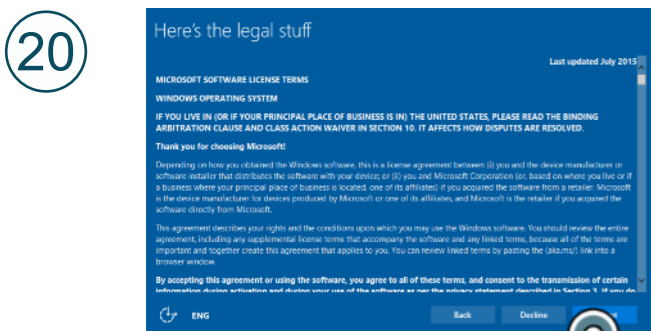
20

Here's the legal stuff

Last updated July 2015

MICROSOFT SOFTWARE LICENSE TERMS

WINDOWS OPERATING SYSTEM

IF YOU LIVE IN (OR IF YOUR PRINCIPAL PLACE OF BUSINESS IS IN) THE UNITED STATES, PLEASE READ THE BINDING ARBITRATION CLAUSE AND CLASS ACTION WAIVER IN SECTION 10. IT AFFECTS HOW DISPUTES ARE RESOLVED.

Thank you for choosing Microsoft!

Depending on how you obtained the Windows software, this is a license agreement between (i) you and the device manufacturer or software installer that distributes the software with your device; or (ii) you and Microsoft Corporation (or, based on where you live or if a business where your principal place of business is located, one of its affiliates) if you acquired the software from a retailer. Microsoft is the device manufacturer for devices produced by Microsoft or one of its affiliates, and Microsoft is the retailer if you acquired the software directly from Microsoft.

This agreement describes your rights and the conditions upon which you may use the Windows software. You should review the entire agreement, including any supplemental license terms that accompany the software and any linked terms, because all of the terms are important and together create this agreement that applies to you. You can review linked terms by pasting the (aka.ms/) link into a browser window.

By accepting this agreement or using the software, you agree to all of these terms, and consent to the transmission of certain information during activation and during your use of the software as per the privacy statement described in Section 3. If you do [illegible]

ENG

Back

Decline

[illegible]